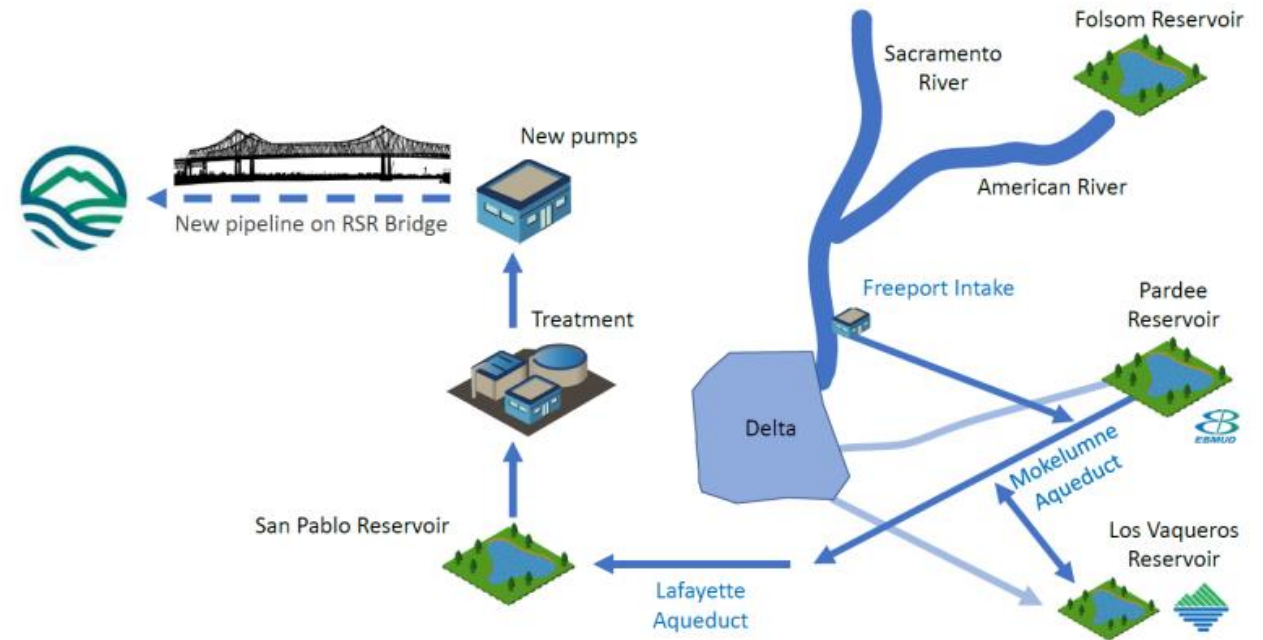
Folsom Reservoir

Sacramento River

New pumps

American River

New pipeline on RSR Bridge

Freeport Intake

Pardee Reservoir

Treatment

Delta

EBMUD

Mokelumne Aqueduct

San Pablo Reservoir

Los Vaqueros Reservoir

Lafayette Aqueduct